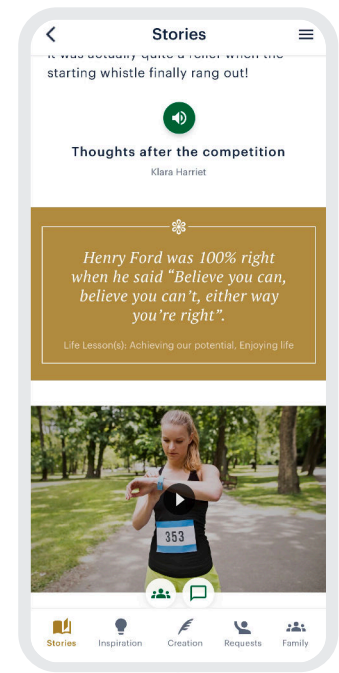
Stories

It was actually quite a relief when the starting whistle finally rang out!

Thoughts after the competition

Klara Harriet

Henry Ford was 100% right when he said "Believe you can, believe you can't, either way you're right".

Life Lesson(s): Achieving our potential, Enjoying life

353

Stories Inspiration Creation Requests Family